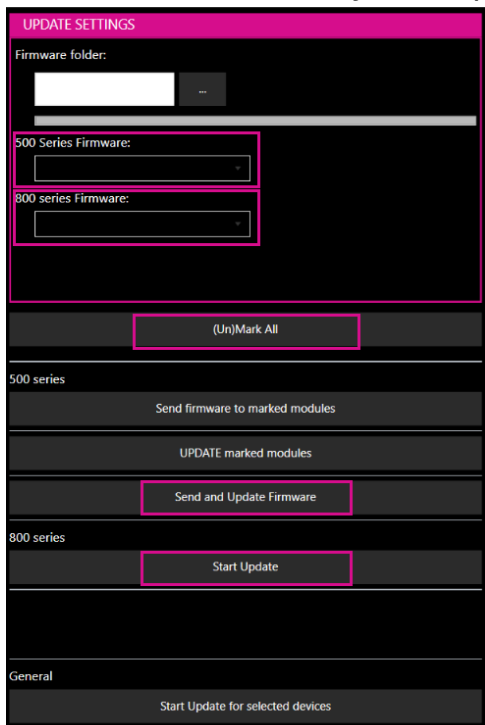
UPDATE SETTINGS

Firmware folder:

...

500 Series Firmware:

800 series Firmware:

(Un)Mark All

500 series

Send firmware to marked modules

UPDATE marked modules

Send and Update Firmware

800 series

Start Update

General

Start Update for selected devices